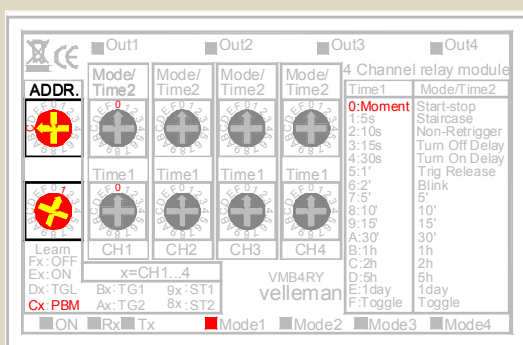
Out1 Out2 Out3 Out4

ADDR.

Mode/ Time2 | Mode/ Time2 | Mode/ Time2 | Mode/ Time2

Time1 | Time1 | Time1 | Time1

CH1 | CH2 | CH3 | CH4

Learn
Fx: OFF
Ex: ON
Dx: TGL
Cx: PBM

x=CH1...4
Bx: TG1 9x: ST1
Ax: TG2 8x: ST2

VMB4RY
velleman

4 Channel relay module

| Time1 | Mode/Time2 |
|---|---|
| 0:Moment | Start-stop |
| 1:5s | Staircase |
| 2:10s | Non-Retrigger |
| 3:15s | Turn Off Delay |
| 4:30s | Turn On Delay |
| 5:1' | Trig Release |
| 6:2' | Blink |
| 7:5' | 5' |
| 8:10' | 10' |
| 9:15' | 15' |
| A:30' | 30' |
| B:1h | 1h |
| C:2h | 2h |
| D:5h | 5h |
| E:1day | 1day |
| F:Toggle | Toggle |

ON Rx Tx Mode1 Mode2 Mode3 Mode4